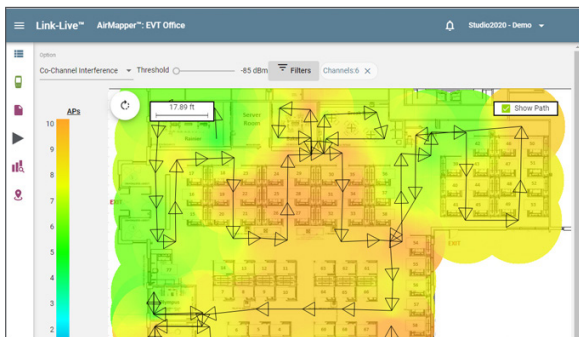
Link-Live™ AirMapper™: EVT Office

Studio2020 - Demo

Option

Co-Channel Interference

Threshold

-85 dBm

Filters

Channels:6

17.89 ft

Show Path

Server Room

APs

10

9

8

7

6

5

4

3

2

EXIT

EXIT